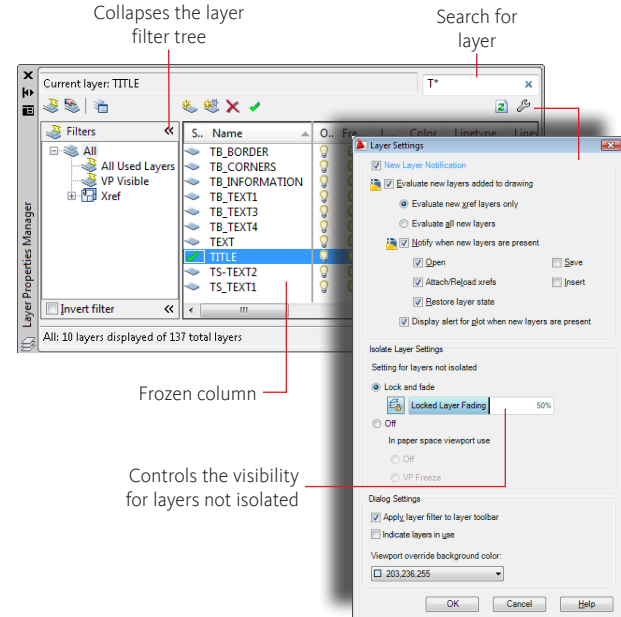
Collapses the layer filter tree

Search for layer

Current layer: TITLE

T*

Filters

All

All Used Layers

VP Visible

Xref

Invert filter

S..

Name

O..

Fre..

Color

Linetype

Line

TB_BORDER

TB_CORNERS

TB_INFORMATION

TB_TEXT1

TB_TEXT3

TB_TEXT4

TEXT

TITLE

TS-TEXT2

TS_TEXT1

All: 10 layers displayed of 137 total layers

Layer Properties Manager

Layer Settings

New Layer Notification

Evaluate new layers added to drawing

Evaluate new xref layers only

Evaluate all new layers

Notify when new layers are present

Open

Save

Attach/Reload xrefs

Insert

Restore layer state

Display alert for plot when new layers are present

Isolate Layer Settings

Setting for layers not isolated

Lock and fade

Locked Layer Fading

50%

Off

In paper space viewport use

Off

VP Freeze

Dialog Settings

Apply layer filter to layer toolbar

Indicate layers in use

Viewport override background color:

203,236,255

OK

Cancel

Help

Frozen column

Controls the visibility for layers not isolated